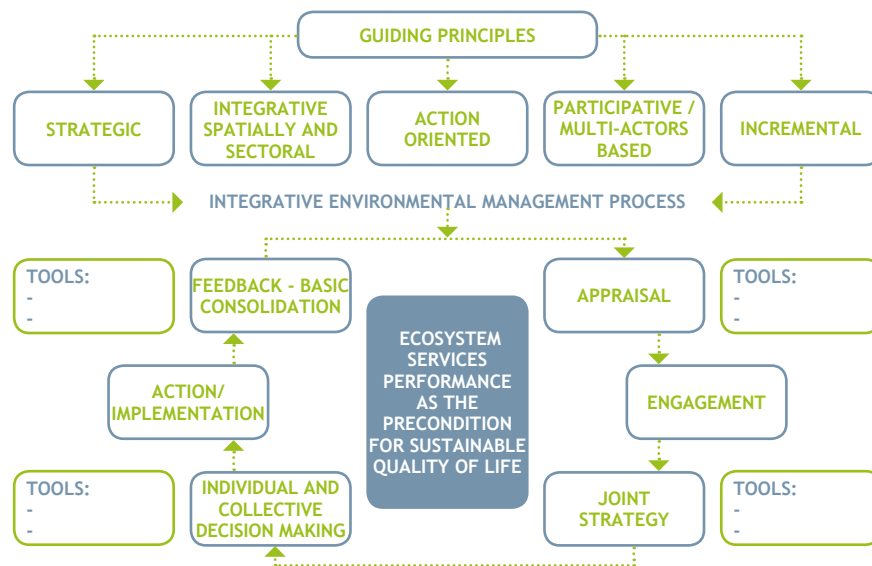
GUIDING PRINCIPLES

STRATEGIC

INTEGRATIVE SPATIALLY AND SECTORAL

ACTION ORIENTED

PARTICIPATIVE / MULTI-ACTORS BASED

INCREMENTAL

INTEGRATIVE ENVIRONMENTAL MANAGEMENT PROCESS

TOOLS:
-
-

FEEDBACK - BASIC CONSOLIDATION

ECOSYSTEM SERVICES PERFORMANCE AS THE PRECONDITION FOR SUSTAINABLE QUALITY OF LIFE

APPRAISAL

TOOLS:
-
-

ACTION/ IMPLEMENTATION

ENGAGEMENT

TOOLS:
-
-

INDIVIDUAL AND COLLECTIVE DECISION MAKING

JOINT STRATEGY

TOOLS:
-
-